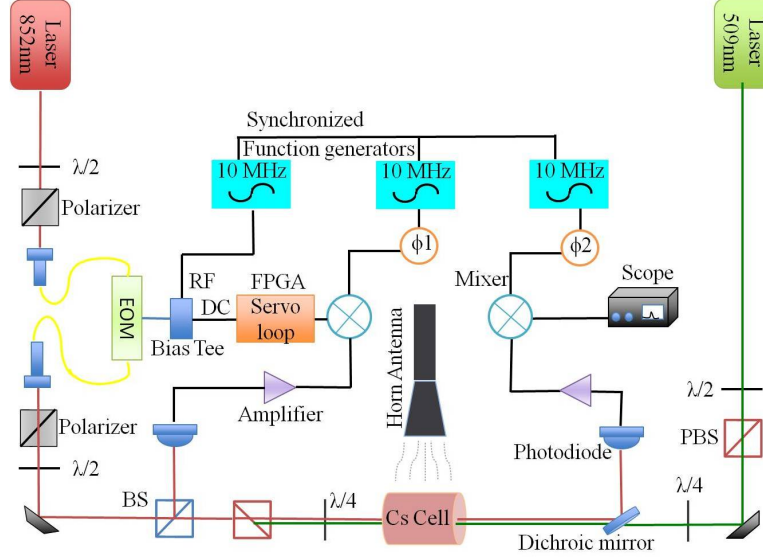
Laser 852nm

Laser 509nm

Synchronized

Function generators

10 MHz

10 MHz

10 MHz

$\lambda/2$

Polarizer

$\phi1$

$\phi2$

RF

FPGA

Scope

Mixer

EOM

DC

Servo loop

Bias Tee

Horn Antenna

$\lambda/2$

Amplifier

Polarizer

PBS

$\lambda/2$

Photodiode

BS

$\lambda/4$

$\lambda/4$

Cs Cell

Dichroic mirror